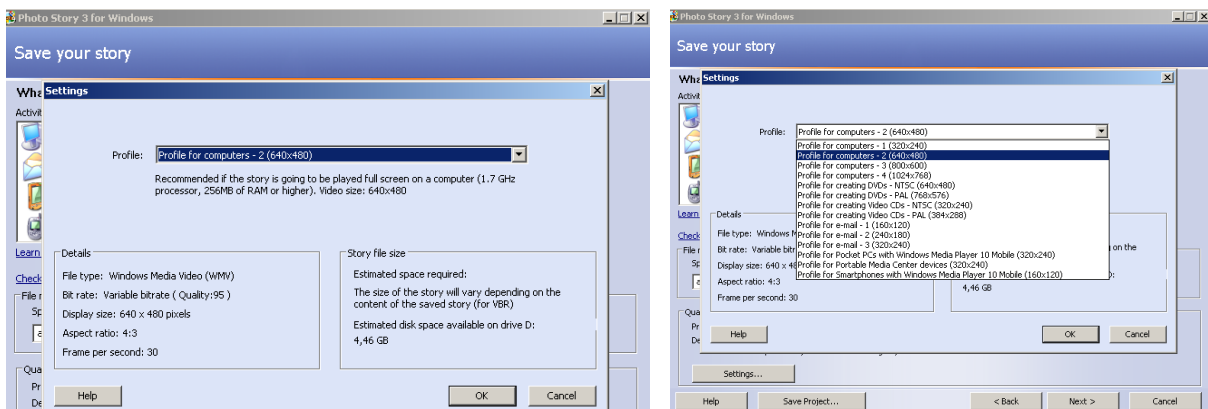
Photo Story 3 for Windows

Save your story

Wha

Activit

Learn

Check

File r

Sp

a

Qua

Pr

De

Settings

Profile: Profile for computers - 2 (640x480)

Recommended if the story is going to be played full screen on a computer (1.7 GHz processor, 256MB of RAM or higher). Video size: 640x480

Details

File type: Windows Media Video (WMV)

Bit rate: Variable bitrate ( Quality:95 )

Display size: 640 x 480 pixels

Aspect ratio: 4:3

Frame per second: 30

Story file size

Estimated space required:

The size of the story will vary depending on the content of the saved story (for VBR)

Estimated disk space available on drive D:

4,46 GB

Help

OK

Cancel

Photo Story 3 for Windows

Save your story

Wha

Activi

Learn

Check

File r

Sp

a

Qua

Pr

De

Settings

Profile: Profile for computers - 2 (640x480)

Profile for computers - 1 (320x240)
Profile for computers - 2 (640x480)
Profile for computers - 3 (800x600)
Profile for computers - 4 (1024x768)
Profile for creating DVDs - NTSC (640x480)
Profile for creating DVDs - PAL (768x576)
Profile for creating Video CDs - NTSC (320x240)
Profile for creating Video CDs - PAL (384x288)
Profile for e-mail - 1 (160x120)
Profile for e-mail - 2 (240x180)
Profile for e-mail - 3 (320x240)
Profile for Pocket PCs with Windows Media Player 10 Mobile (320x240)
Profile for Portable Media Center devices (320x240)
Profile for Smartphones with Windows Media Player 10 Mobile (160x120)

Details

File type: Windows M

Bit rate: Variable bitr

Display size: 640 x 48

Aspect ratio: 4:3

Frame per second: 30

on the

D:

4,46 GB

Help

OK

Cancel

Settings...

Help

Save Project...

< Back

Next >

Cancel